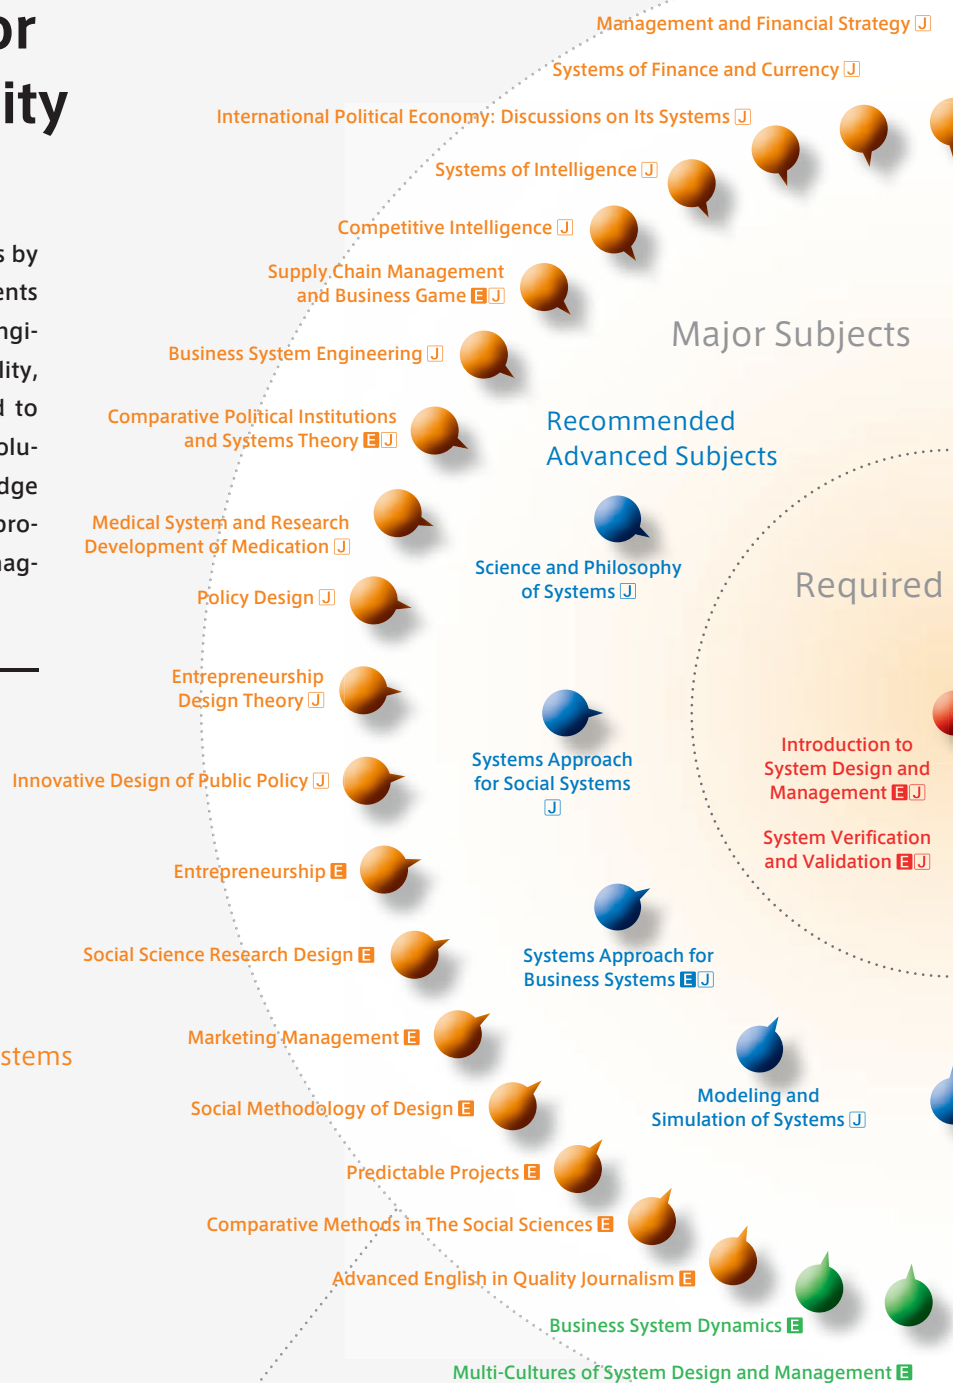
or
ity

s by
ents
ngi-
lity,
d to
olu-
dge
pro-
nag-

stems

Management and Financial Strategy J
Systems of Finance and Currency J
International Political Economy: Discussions on Its Systems J
Systems of Intelligence J
Competitive Intelligence J
Supply Chain Management and Business Game E J
Business System Engineering J
Comparative Political Institutions and Systems Theory E J
Medical System and Research Development of Medication J
Policy Design J
Entrepreneurship Design Theory J
Innovative Design of Public Policy J
Entrepreneurship E
Social Science Research Design E
Marketing Management E
Social Methodology of Design E
Predictable Projects E
Comparative Methods in The Social Sciences E
Advanced English in Quality Journalism E
Business System Dynamics E
Multi-Cultures of System Design and Management E

Major Subjects

Recommended Advanced Subjects

Science and Philosophy of Systems J
Systems Approach for Social Systems J
Systems Approach for Business Systems E J
Modeling and Simulation of Systems J

Required

Introduction to System Design and Management E J
System Verification and Validation E J